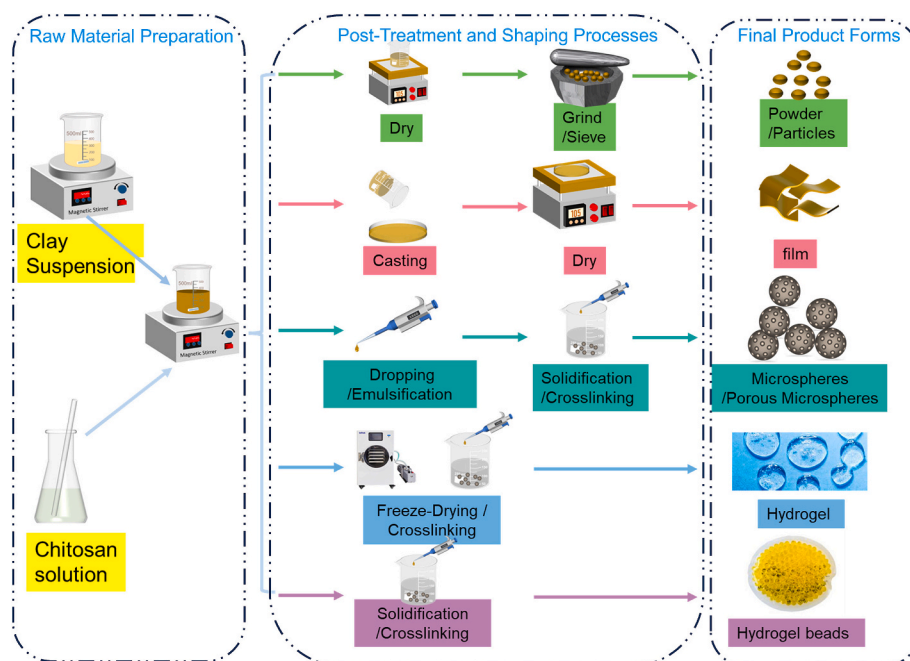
Raw Material Preparation

500ml

Magnetic Stirrer

Clay Suspension

500ml

Magnetic Stirrer

Chitosan solution

Post-Treatment and Shaping Processes

Dry

Grind /Sieve

Casting

105

Dry

Dropping /Emulsification

Solidification /Crosslinking

Freeze-Drying / Crosslinking

Solidification /Crosslinking

Final Product Forms

Powder /Particles

film

Microspheres /Porous Microspheres

Hydrogel

Hydrogel beads